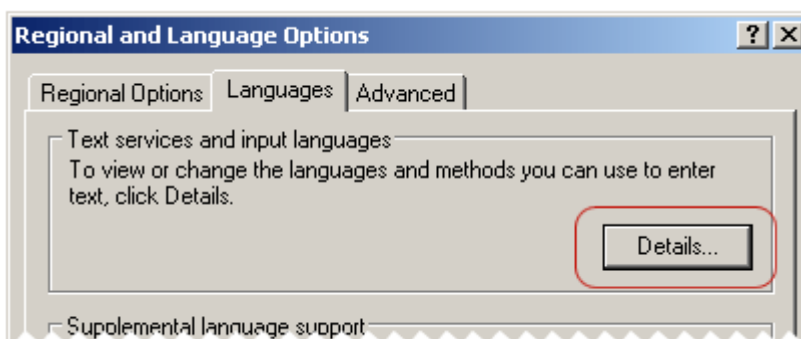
Regional and Language Options

? X

Regional Options | Languages | Advanced

Text services and input languages

To view or change the languages and methods you can use to enter text, click Details.

Details...

Supplemental language support